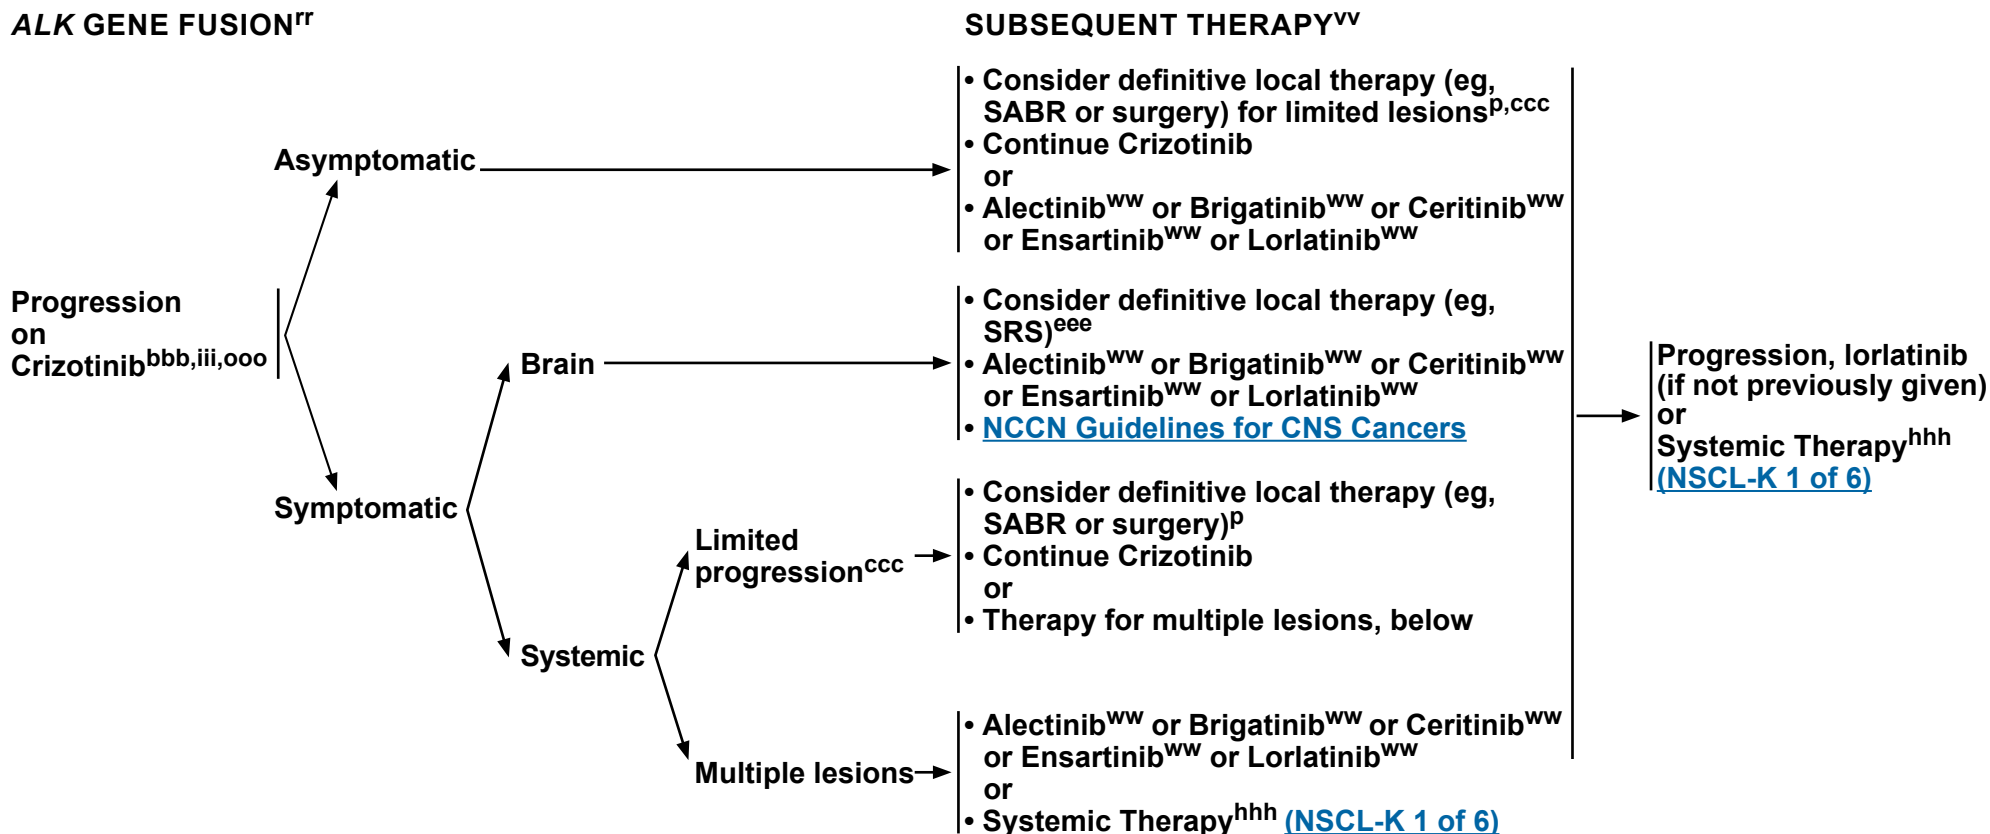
*ALK* GENE FUSION$^{rr}$

SUBSEQUENT THERAPY$^{vv}$

Progression on Crizotinib$^{bbb,iii,ooo}$

Asymptomatic

• Consider definitive local therapy (eg, SABR or surgery) for limited lesions$^{p,ccc}$
• Continue Crizotinib
or
• Alectinib$^{ww}$ or Brigatinib$^{ww}$ or Ceritinib$^{ww}$ or Ensartinib$^{ww}$ or Lorlatinib$^{ww}$

Symptomatic

Brain

• Consider definitive local therapy (eg, SRS)$^{eee}$
• Alectinib$^{ww}$ or Brigatinib$^{ww}$ or Ceritinib$^{ww}$ or Ensartinib$^{ww}$ or Lorlatinib$^{ww}$
• NCCN Guidelines for CNS Cancers

Systemic

Limited progression$^{ccc}$

• Consider definitive local therapy (eg, SABR or surgery)$^{p}$
• Continue Crizotinib
or
• Therapy for multiple lesions, below

Multiple lesions

• Alectinib$^{ww}$ or Brigatinib$^{ww}$ or Ceritinib$^{ww}$ or Ensartinib$^{ww}$ or Lorlatinib$^{ww}$
or
• Systemic Therapy$^{hhh}$ (NSCL-K 1 of 6)

Progression, lorlatinib (if not previously given)
or
Systemic Therapy$^{hhh}$ (NSCL-K 1 of 6)